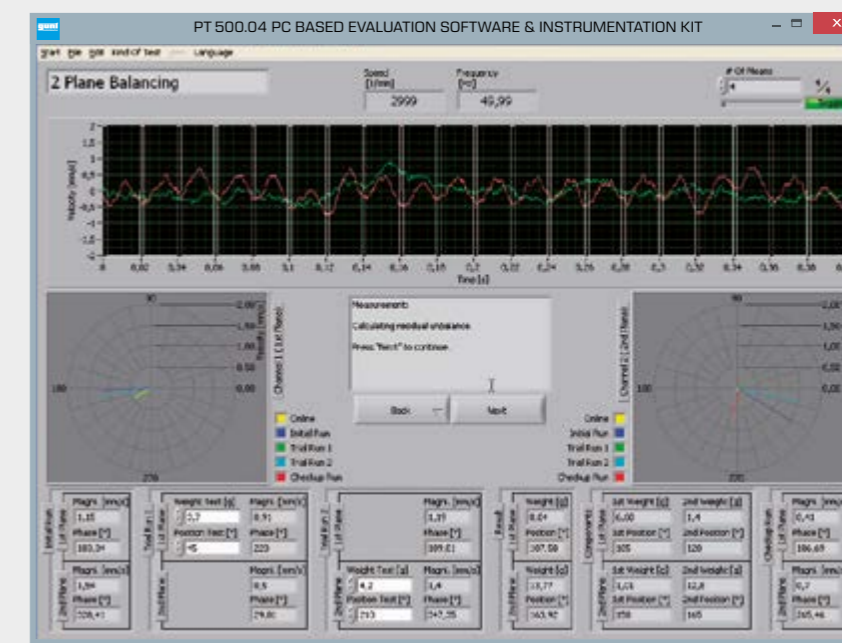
gunt

PT 500.04 PC BASED EVALUATION SOFTWARE & INSTRUMENTATION KIT

Start File Edit Kind of test Language

2 Plane Balancing

Speed [1/min] 2999

Frequency [Hz] 49,99

# Of Means 4

Velocity [mm/s]

2 1,5 1 0,5 0 -0,5 -1 -1,5 -2

0 0,02 0,04 0,06 0,08 0,1 0,12 0,14 0,16 0,18 0,2 0,22 0,24 0,26 0,28 0,3 0,32 0,34 0,36 0,38

Time [s]

90

180

270

2,00 1,50 1,00 0,50 0,00

Velocity [mm/s]

Channel 1 (1st Plane)

Measurements

Calculating residual unbalance

Press "Next" to continue

Back

Next

Online

Initial Run

Trial Run 1

Trial Run 2

Checkup Run

Channel 2 (2nd Plane)

90

180

270

2,00 1,50 1,00 0,50 0,00

Initial Run

1st Plane

Magni. [mm/s] 1,15

Phase [°] 183,34

2nd Plane

Magni. [mm/s] 1,94

Phase [°] 328,41

Trial Run 1

1st Plane

Weight Test [g] 2,7

Position Test [°] 45

Magni. [mm/s] 0,91

Phase [°] 223

2nd Plane

Magni. [mm/s] 0,5

Phase [°] 29,81

Trial Run 2

1st Plane

Magni. [mm/s] 1,19

Phase [°] 189,01

2nd Plane

Weight Test [g] 4,2

Position Test [°] 293

Magni. [mm/s] 1,4

Phase [°] 347,35

Result

1st Plane

Weight [g] 8,04

Position [°] 187,58

2nd Plane

Weight [g] 13,77

Position [°] 163,92

Components

1st Plane

1st Weight [g] 6,00

1st Position [°] 105

2nd Weight [g] 1,4

2nd Position [°] 120

2nd Plane

1st Weight [g] 1,01

1st Position [°] 150

2nd Weight [g] 12,8

2nd Position [°] 165

Checkup Run

1st Plane

Magni. [mm/s] 0,43

Phase [°] 186,65

2nd Plane

Magni. [mm/s] 0,7

Phase [°] 265,46